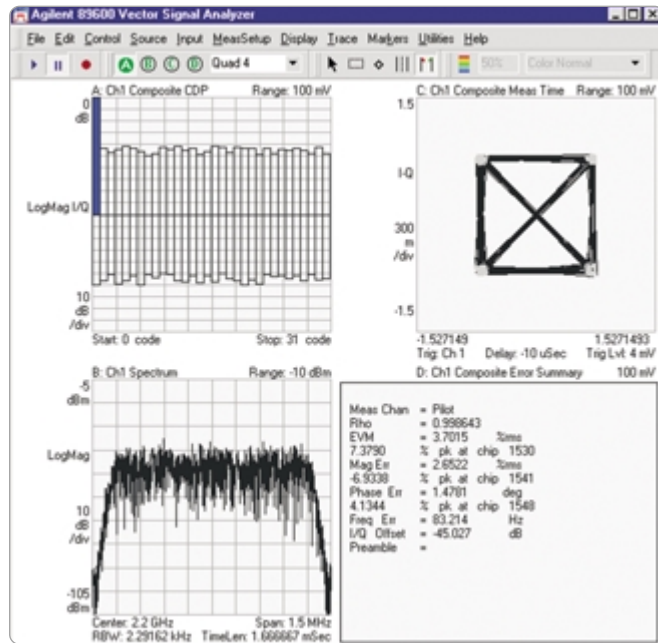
Agilent 89600 Vector Signal Analyzer

File Edit Control Source Input MeasSetup Display Trace Markers Utilities Help

A B C D Quad 4

50% Color Normal

A: Ch1 Composite CDP Range: 100 mV

0 dB

LogMag I/Q

10 dB /div

Start: 0 code Stop: 31 code

C: Ch1 Composite Meas Time Range: 100 mV

1.5

I-Q

300 m /div

-1.5

-1.527149 1.5271493

Trig: Ch 1 Delay: -10 uSec Trig Lvl: 4 mV

B: Ch1 Spectrum Range: -10 dBm

-5 dBm

LogMag

10 dB /div

-105 dBm

Center: 2.2 GHz Span: 1.5 MHz

RBW: 2.29162 kHz TimeLen: 1.666667 mSec

D: Ch1 Composite Error Summary 100 mV

| | | | | |
|---|---|---|---|---|
| Meas Chan | = Pilot | | | |
| Rho | = 0.998643 | | | |
| EVM | = 3.7015 | %rms | | |
| 7.3790 | % pk at | chip 1530 | | |
| Mag Err | = 2.6522 | %rms | | |
| -6.9338 | % pk at | chip 1541 | | |
| Phase Err | = 1.4781 | deg | | |
| 4.1344 | % pk at | chip 1549 | | |
| Freq Err | = 83.214 | Hz | | |
| I/Q Offset | = -45.027 | dB | | |
| Preamble | = | | | |